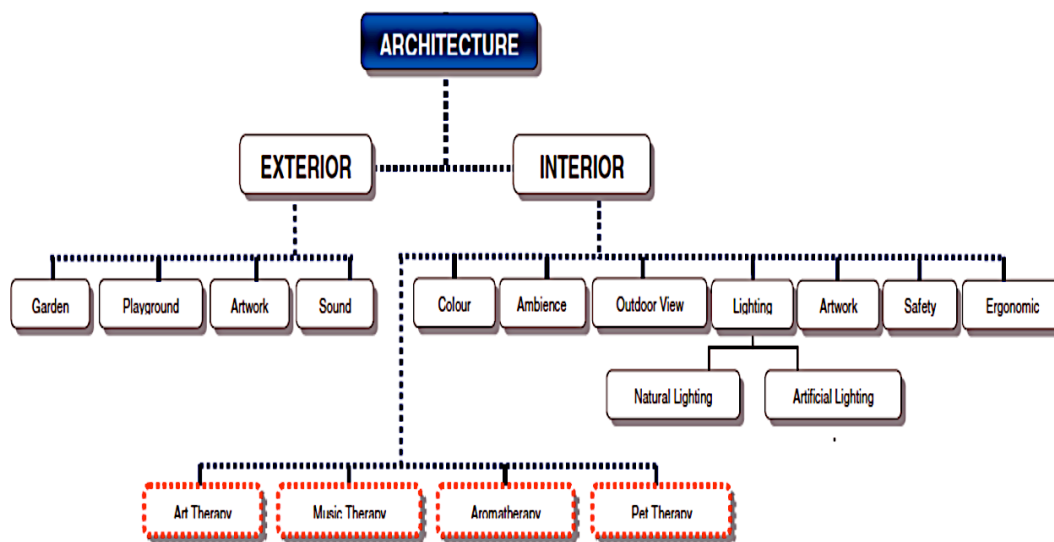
ARCHITECTURE

EXTERIOR

INTERIOR

Garden

Playground

Artwork

Sound

Colour

Ambience

Outdoor View

Lighting

Artwork

Safety

Ergonomic

Natural Lighting

Artificial Lighting

Art Therapy

Music Therapy

Aromatherapy

Pet Therapy